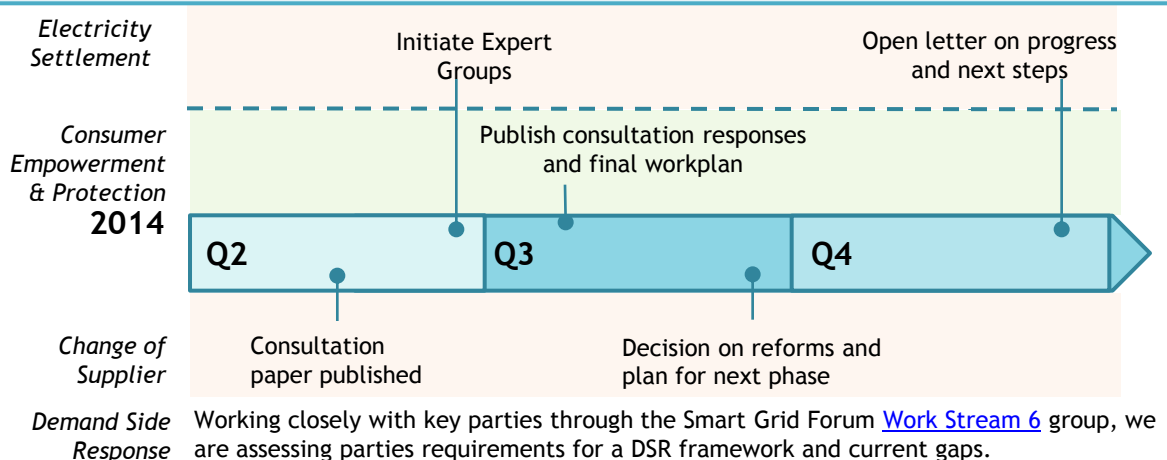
Electricity Settlement

Initiate Expert Groups

Open letter on progress and next steps

Consumer Empowerment & Protection

Publish consultation responses and final workplan

2014

Q2

Q3

Q4

Change of Supplier

Consultation paper published

Decision on reforms and plan for next phase

Demand Side Response

Working closely with key parties through the Smart Grid Forum Work Stream 6 group, we are assessing parties requirements for a DSR framework and current gaps.